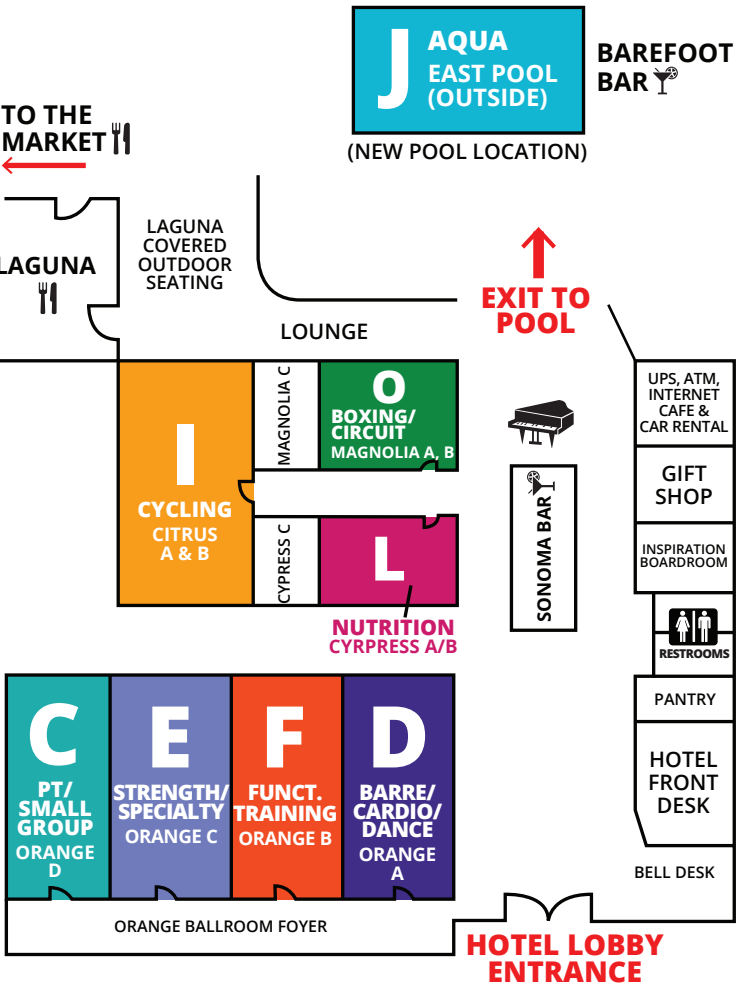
J
AQUA
EAST POOL
(OUTSIDE)

BAREFOOT BAR

(NEW POOL LOCATION)

TO THE MARKET

LAGUNA

LAGUNA COVERED OUTDOOR SEATING

EXIT TO POOL

LOUNGE

I
CYCLING
CITRUS A & B

MAGNOLIA C

O
BOXING/ CIRCUIT
MAGNOLIA A, B

CYPRESS C

L

NUTRITION
CYRPRESS A/B

SONOMA BAR

UPS, ATM, INTERNET CAFE & CAR RENTAL

GIFT SHOP

INSPIRATION BOARDROOM

RESTROOMS

PANTRY

HOTEL FRONT DESK

BELL DESK

C
PT/ SMALL GROUP
ORANGE D

E
STRENGTH/ SPECIALTY
ORANGE C

F
FUNCT. TRAINING
ORANGE B

D
BARRE/ CARDIO/ DANCE
ORANGE A

ORANGE BALLROOM FOYER

HOTEL LOBBY ENTRANCE